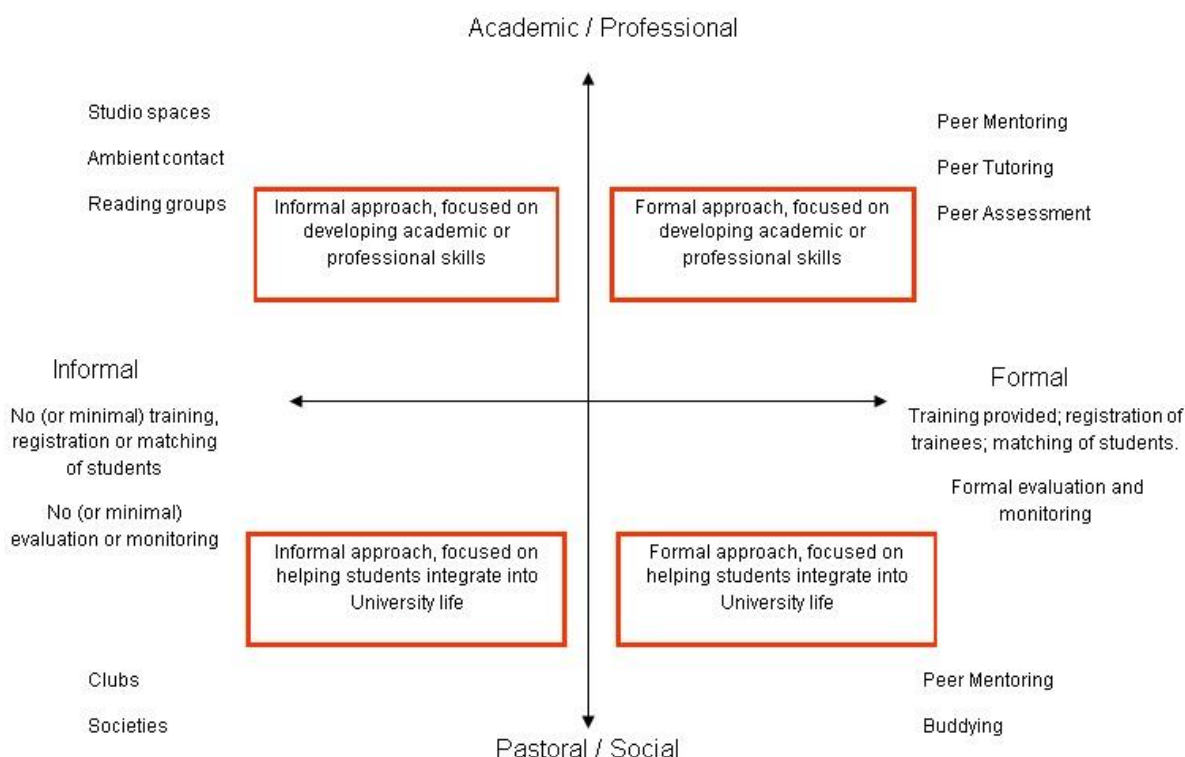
Academic / Professional

Studio spaces

Ambient contact

Reading groups

Informal approach, focused on developing academic or professional skills

Formal approach, focused on developing academic or professional skills

Peer Mentoring

Peer Tutoring

Peer Assessment

Informal

No (or minimal) training, registration or matching of students

No (or minimal) evaluation or monitoring

Formal

Training provided; registration of trainees; matching of students.

Formal evaluation and monitoring

Informal approach, focused on helping students integrate into University life

Formal approach, focused on helping students integrate into University life

Clubs

Societies

Peer Mentoring

Buddying

Pastoral / Social